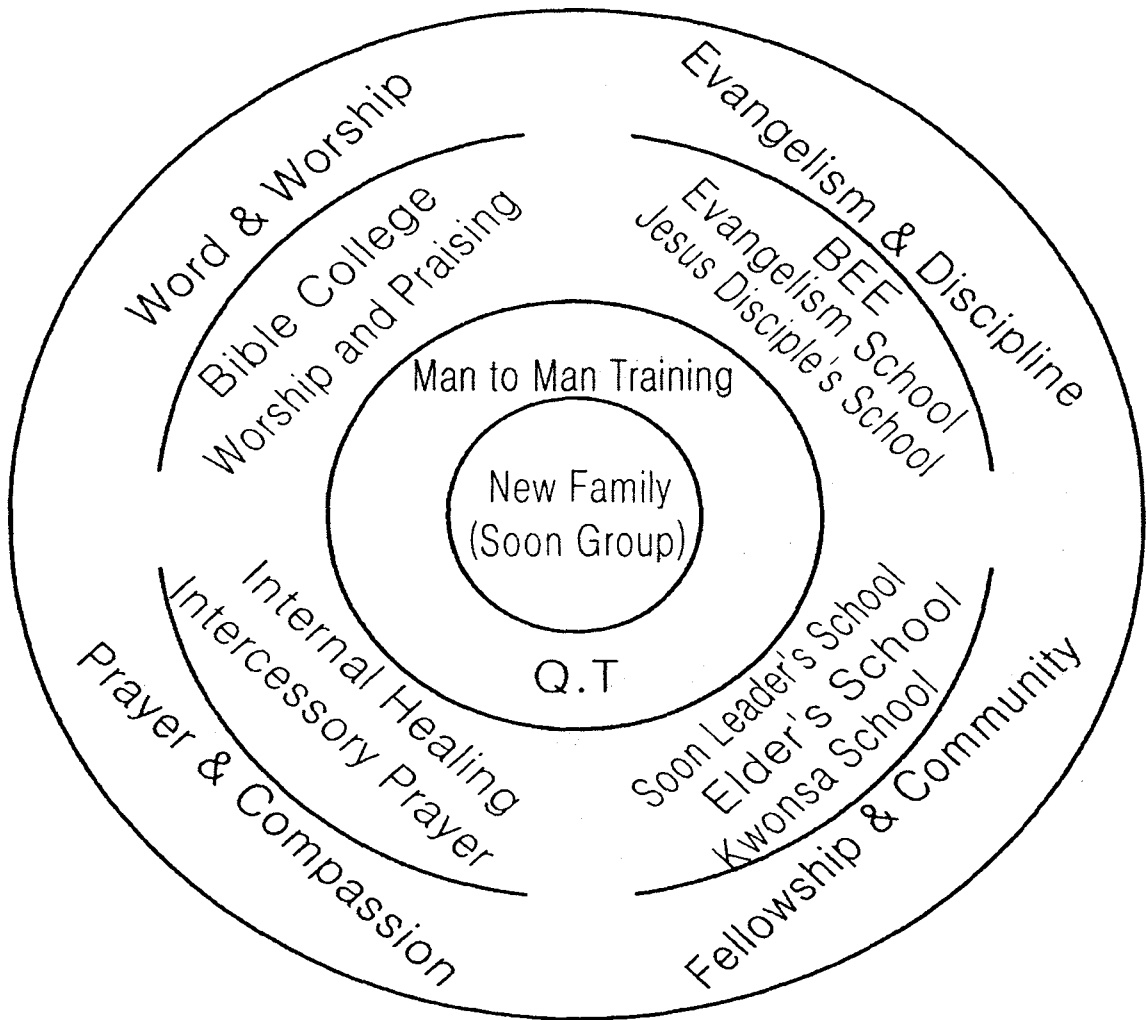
Word & Worship
Bible College
Worship and Praising

Evangelism & Discipline
BEE
Evangelism School
Jesus Disciple's School

Man to Man Training

New Family
(Soon Group)

Q.T

Prayer & Compassion
Internal Healing
Intercessory Prayer

Fellowship & Community
Soon Leader's School
Elder's School
Kwonsa School